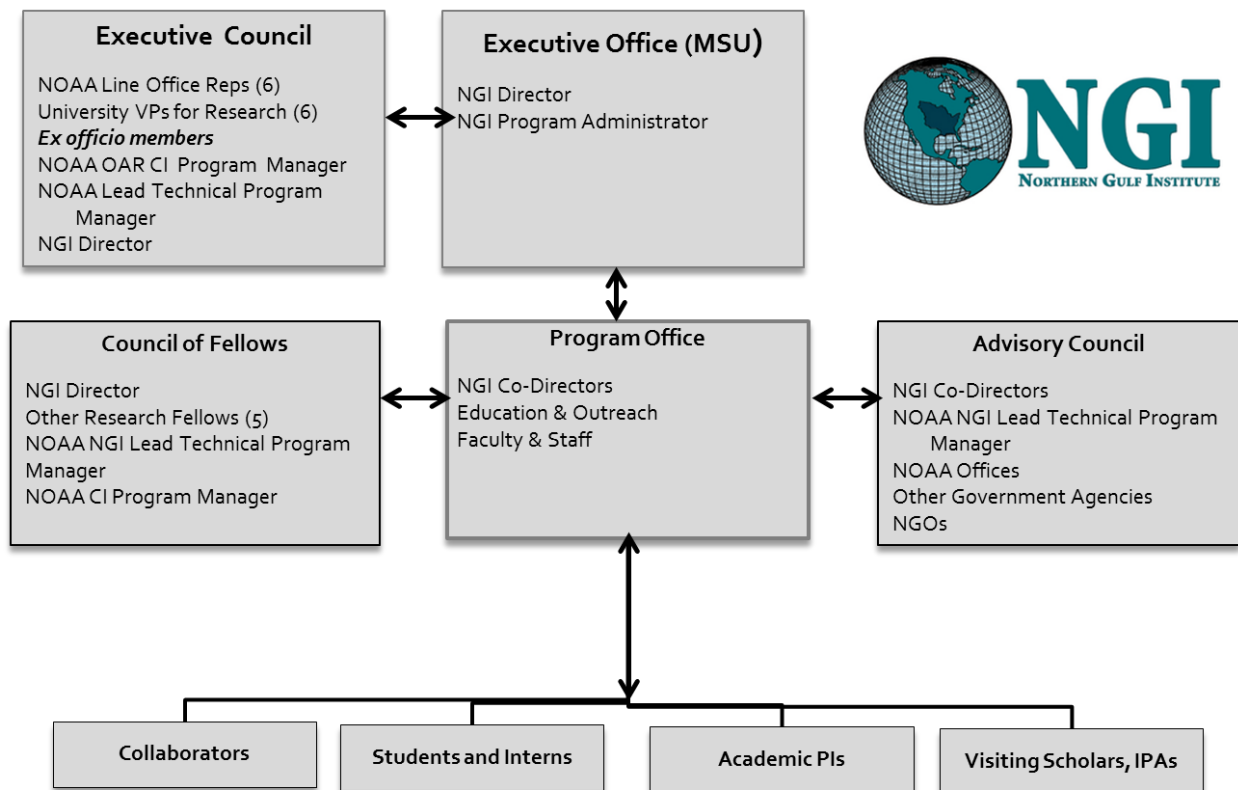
Executive Council

NOAA Line Office Reps (6)
University VPs for Research (6)
*Ex officio members*
NOAA OAR CI Program Manager
NOAA Lead Technical Program Manager
NGI Director

Executive Office (MSU)

NGI Director
NGI Program Administrator

NGI
NORTHERN GULF INSTITUTE

Council of Fellows

NGI Director
Other Research Fellows (5)
NOAA NGI Lead Technical Program Manager
NOAA CI Program Manager

Program Office

NGI Co-Directors
Education & Outreach
Faculty & Staff

Advisory Council

NGI Co-Directors
NOAA NGI Lead Technical Program Manager
NOAA Offices
Other Government Agencies
NGOs

Collaborators

Students and Interns

Academic PIs

Visiting Scholars, IPAs